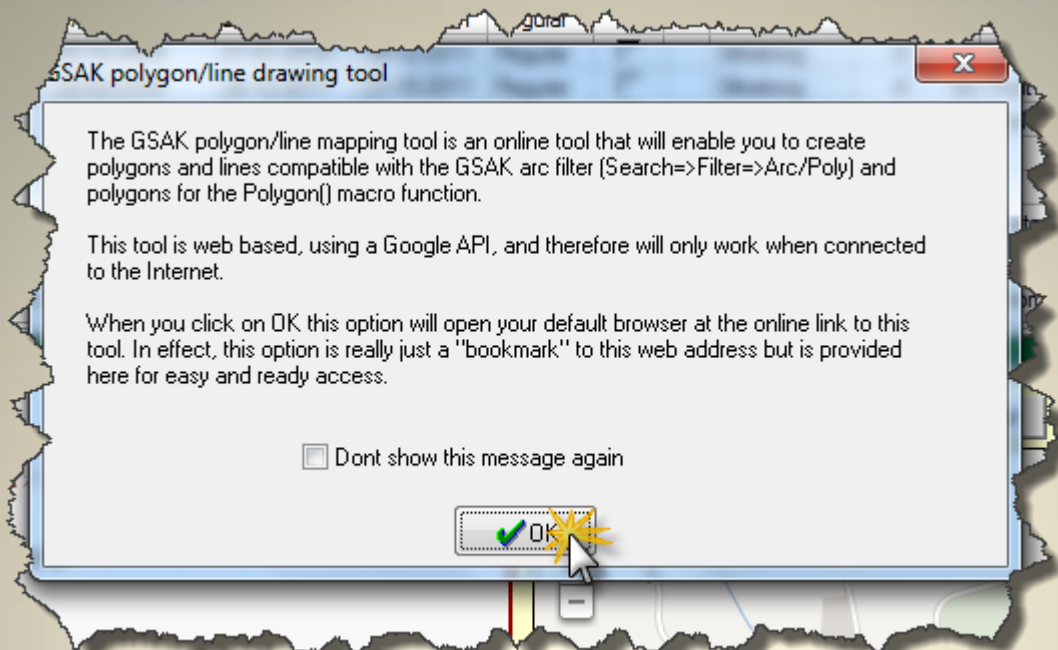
GSAK polygon/line drawing tool

The GSAK polygon/line mapping tool is an online tool that will enable you to create polygons and lines compatible with the GSAK arc filter (Search=>Filter=>Arc/Poly) and polygons for the Polygon() macro function.

This tool is web based, using a Google API, and therefore will only work when connected to the Internet.

When you click on OK this option will open your default browser at the online link to this tool. In effect, this option is really just a "bookmark" to this web address but is provided here for easy and ready access.

Dont show this message again

OK